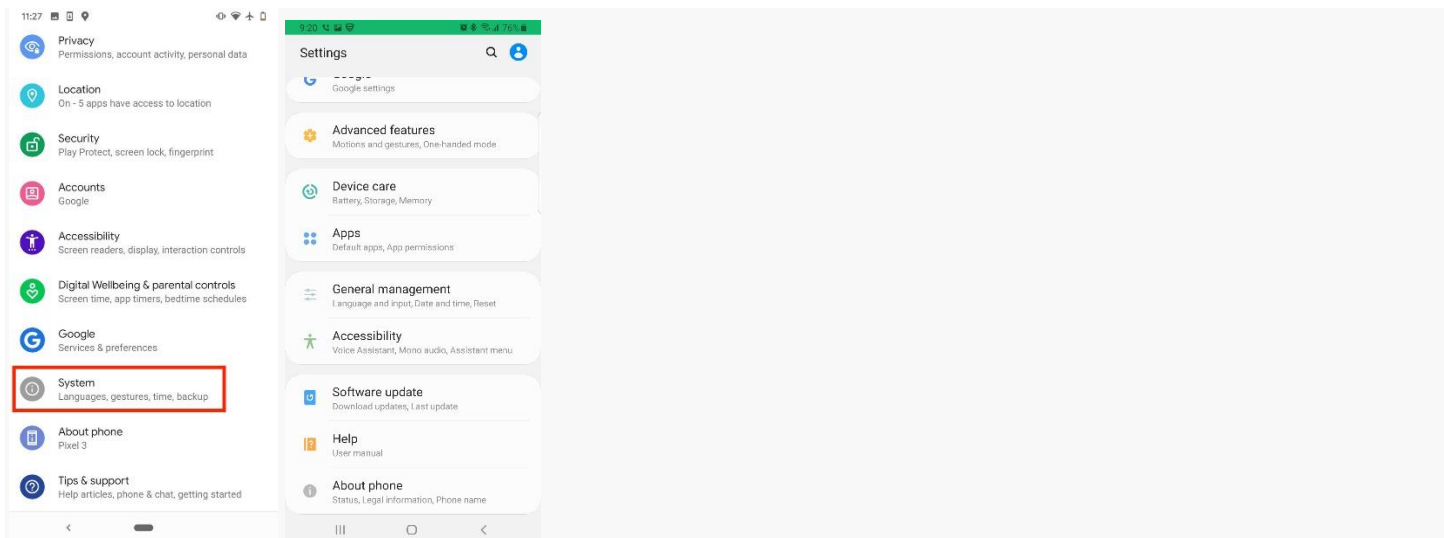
11:27

Privacy
Permissions, account activity, personal data

Location
On - 5 apps have access to location

Security
Play Protect, screen lock, fingerprint

Accounts
Google

Accessibility
Screen readers, display, interaction controls

Digital Wellbeing & parental controls
Screen time, app timers, bedtime schedules

Google
Services & preferences

System
Languages, gestures, time, backup

About phone
Pixel 3

Tips & support
Help articles, phone & chat, getting started

9:20 76%

Settings

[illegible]
Google settings

Advanced features
Motions and gestures, One-handed mode

Device care
Battery, Storage, Memory

Apps
Default apps, App permissions

General management
Language and input, Date and time, Reset

Accessibility
Voice Assistant, Mono audio, Assistant menu

Software update
Download updates, Last update

Help
User manual

About phone
Status, Legal information, Phone name